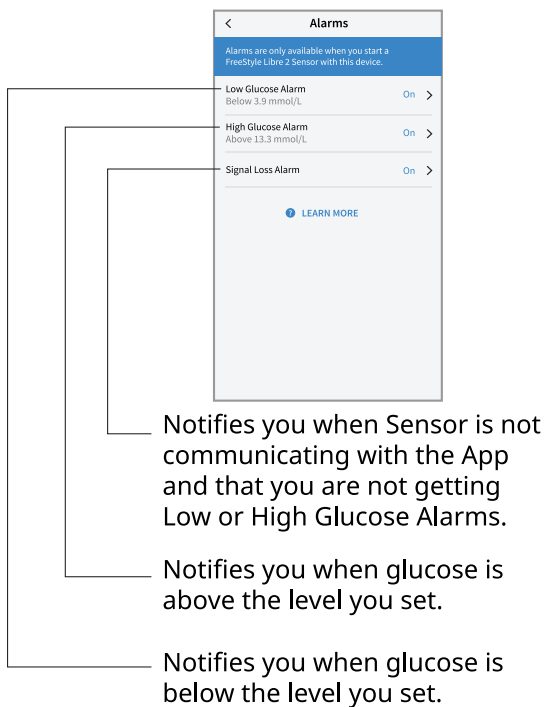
<

Alarms

Alarms are only available when you start a FreeStyle Libre 2 Sensor with this device.

Low Glucose Alarm
Below 3.9 mmol/L
On >

High Glucose Alarm
Above 13.3 mmol/L
On >

Signal Loss Alarm
On >

? LEARN MORE

Notifies you when Sensor is not communicating with the App and that you are not getting Low or High Glucose Alarms.

Notifies you when glucose is above the level you set.

Notifies you when glucose is below the level you set.